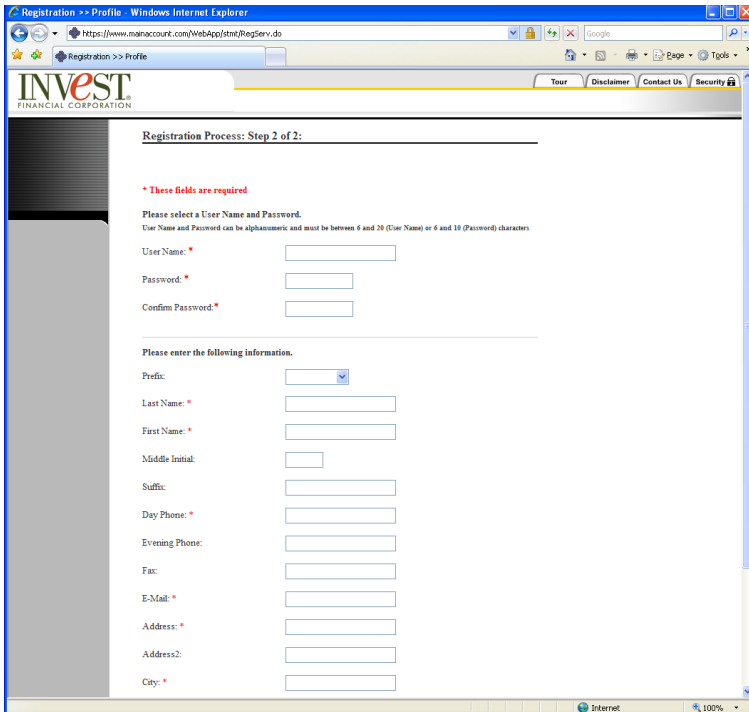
Registration >> Profile - Windows Internet Explorer

https://www.mainaccount.com/WebApp/stmt/RegServ.do

Google

Registration >> Profile

Page ▾ Tools ▾

INVEST® FINANCIAL CORPORATION

Tour | Disclaimer | Contact Us | Security

Registration Process: Step 2 of 2:

* These fields are required

Please select a User Name and Password.
User Name and Password can be alphanumeric and must be between 6 and 20 (User Name) or 6 and 10 (Password) characters

User Name: *

Password: *

Confirm Password:*

Please enter the following information.

Prefix:

Last Name: *

First Name: *

Middle Initial:

Suffix:

Day Phone: *

Evening Phone:

Fax:

E-Mail: *

Address: *

Address2:

City: *

Internet

100%